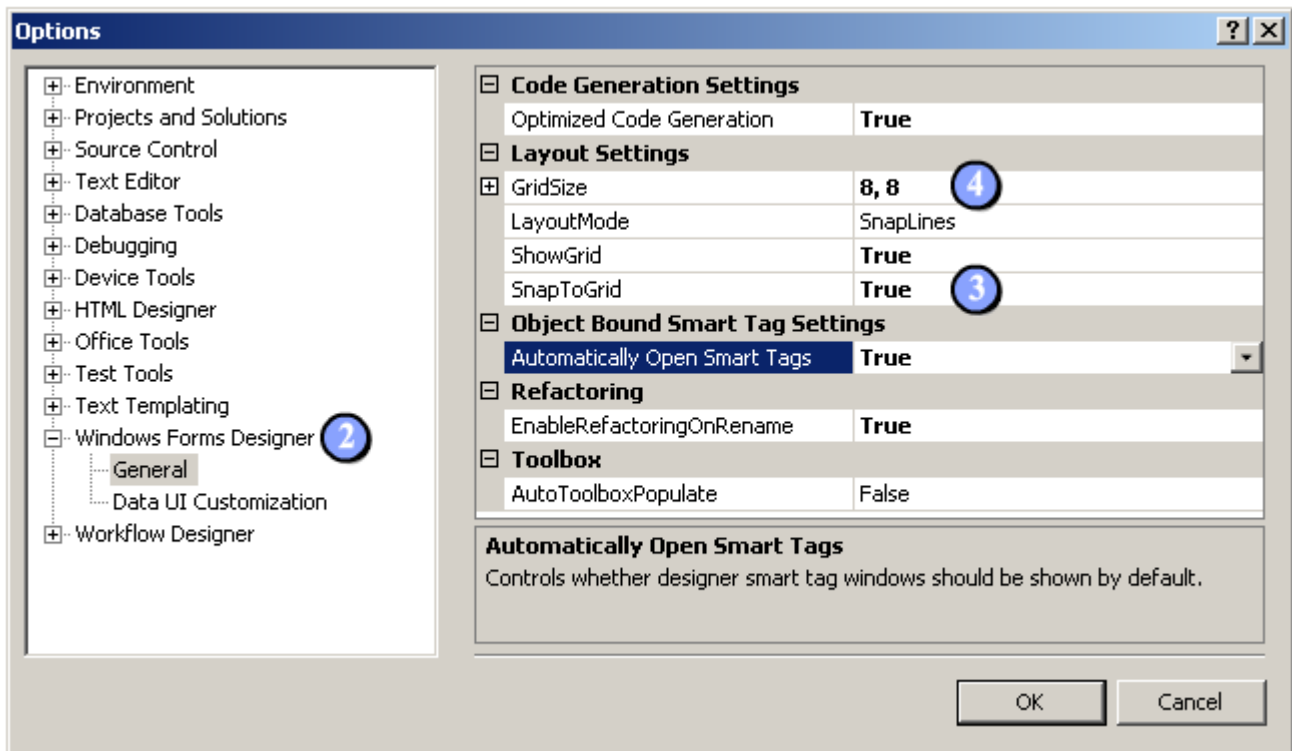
Options

? X

Environment
Projects and Solutions
Source Control
Text Editor
Database Tools
Debugging
Device Tools
HTML Designer
Office Tools
Test Tools
Text Templating
Windows Forms Designer 2
General
Data UI Customization
Workflow Designer

| Code Generation Settings | |
|---|---|
| Optimized Code Generation | True |
| Layout Settings | |
| GridSize | 8, 8 |
| LayoutMode | SnapLines |
| ShowGrid | True |
| SnapToGrid | True |
| Object Bound Smart Tag Settings | |
| Automatically Open Smart Tags | True |
| Refactoring | |
| EnableRefactoringOnRename | True |
| Toolbox | |
| AutoToolboxPopulate | False |

4

3

Automatically Open Smart Tags
Controls whether designer smart tag windows should be shown by default.

OK
Cancel